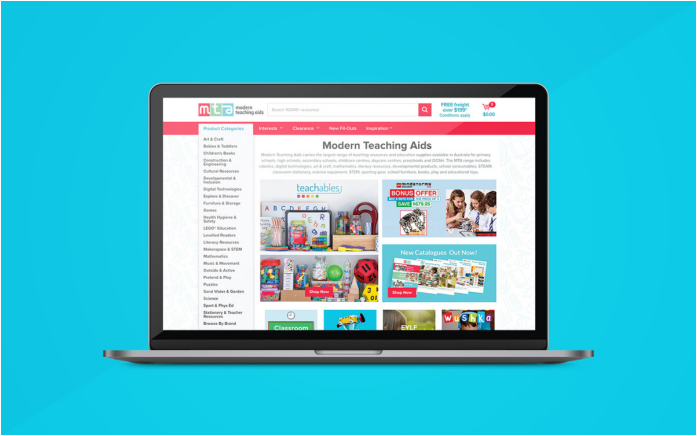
mta modern teaching aids

Search 60,000+ resources

FREE freight over $199* Conditions apply

$0.00

Product Categories

Interests

Clearance

New Fit-Outs

Inspiration

Art & Craft
Babies & Toddlers
Children's Books
Construction & Engineering
Cultural Resources
Developmental & Inclusion
Digital Technologies
Explore & Discover
Furniture & Storage
Games
Health Hygiene & Safety
LEGO® Education
Levelled Readers
Literacy Resources
Makerspace & STEM
Mathematics
Music & Movement
Outside & Active
Pretend & Play
Puzzles
Sand Water & Garden
Science
Sport & Phys Ed
Stationery & Teacher Resources
Browse By Brand

Modern Teaching Aids

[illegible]

teachables

Shop Now

BONUS OFFER

SAVE

New Catalogues Out Now!

Shop Now

Classroom

EYLF

wushka